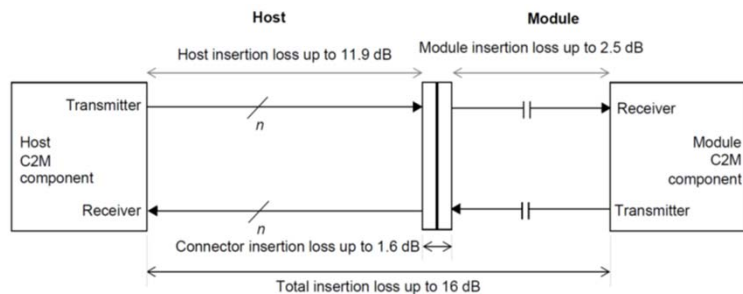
Host

Module

Host insertion loss up to 11.9 dB

Module insertion loss up to 2.5 dB

Transmitter

$n$

Receiver

Host C2M component

Module C2M component

Receiver

$n$

Transmitter

Connector insertion loss up to 1.6 dB

Total insertion loss up to 16 dB